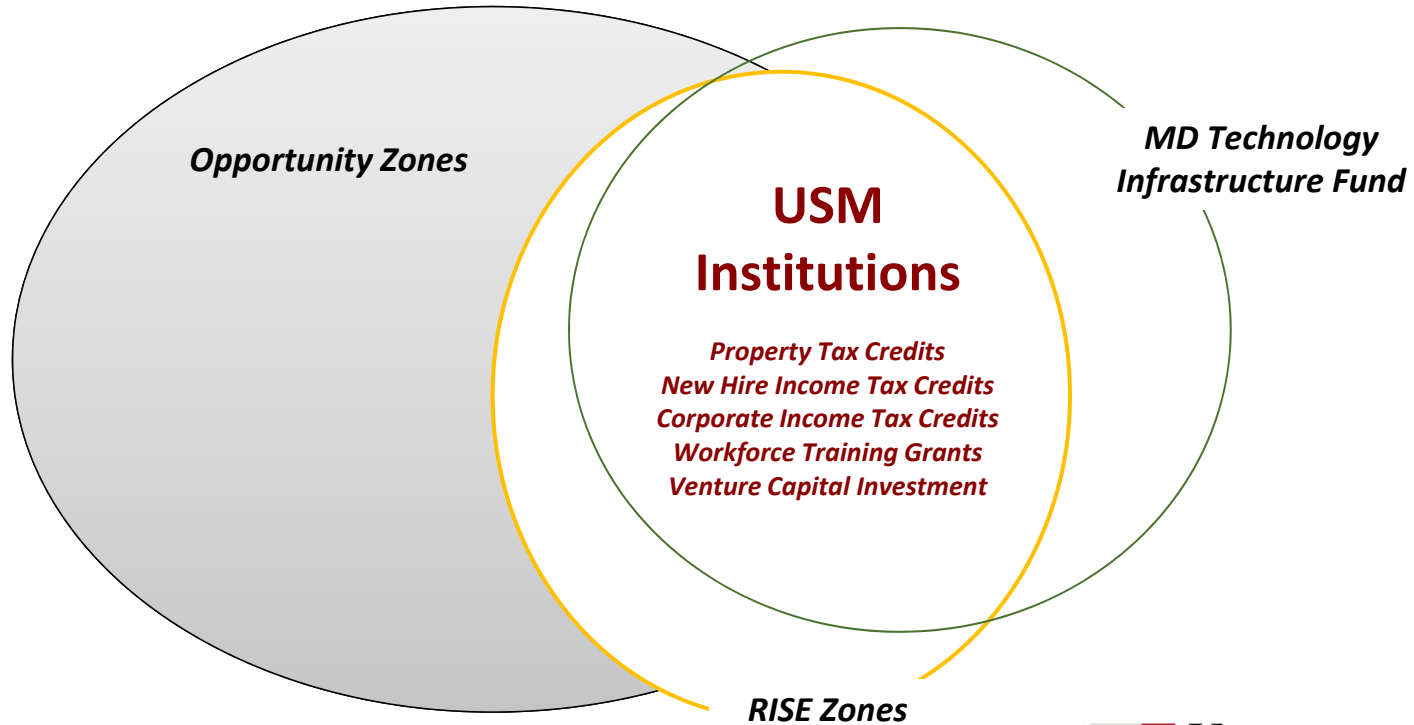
Opportunity Zones

MD Technology Infrastructure Fund

USM Institutions

Property Tax Credits
New Hire Income Tax Credits
Corporate Income Tax Credits
Workforce Training Grants
Venture Capital Investment

RISE Zones